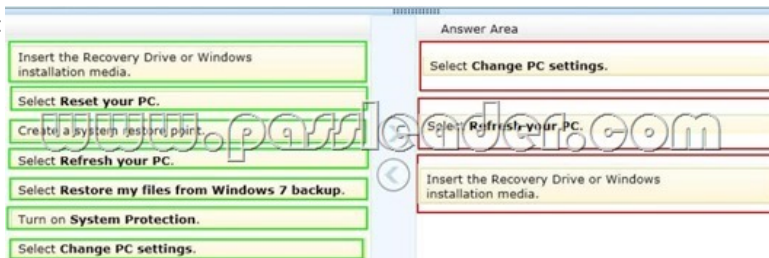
Insert the Recovery Drive or Windows installation media.

Select **Reset your PC**.

Create a system restore point.

Select **Refresh your PC**.

Select **Restore my files from Windows 7 backup**.

Turn on **System Protection**.

Select **Change PC settings**.

Answer Area

Select **Change PC settings**.

Select **Refresh your PC**.

Insert the Recovery Drive or Windows installation media.

www.passleader.com